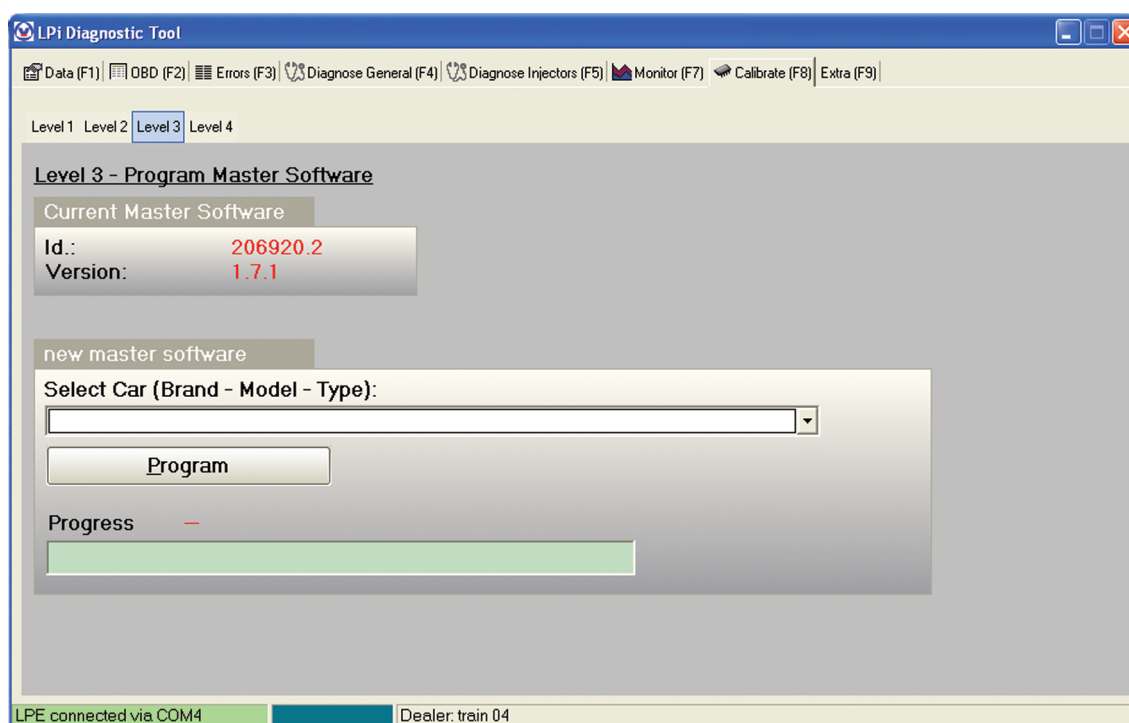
LPi Diagnostic Tool

Data (F1) | OBD (F2) | Errors (F3) | Diagnose General (F4) | Diagnose Injectors (F5) | Monitor (F7) | Calibrate (F8) | Extra (F9)

Level 1 Level 2 Level 3 Level 4

Level 3 - Program Master Software

Current Master Software

Id.: 206920.2
Version: 1.7.1

new master software

Select Car (Brand - Model - Type):

Program

Progress —

LPE connected via COM4 | Dealer: train 04